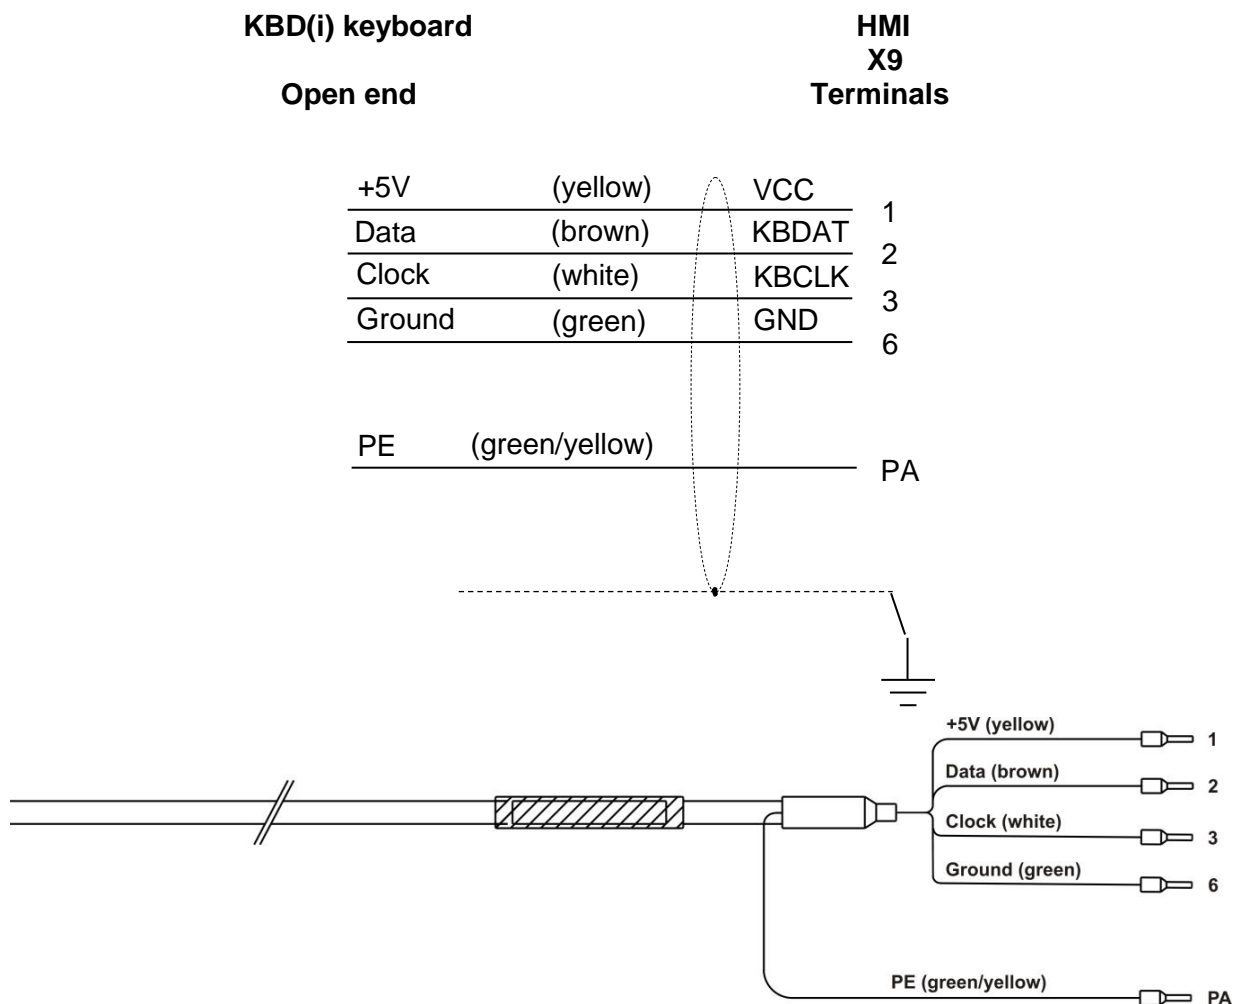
KBD(i) keyboard

Open end

HMI
X9
Terminals

+5V (yellow) VCC 1
Data (brown) KBDAT 2
Clock (white) KBCLK 3
Ground (green) GND 6

PE (green/yellow) PA

+5V (yellow) 1
Data (brown) 2
Clock (white) 3
Ground (green) 6

PE (green/yellow) PA